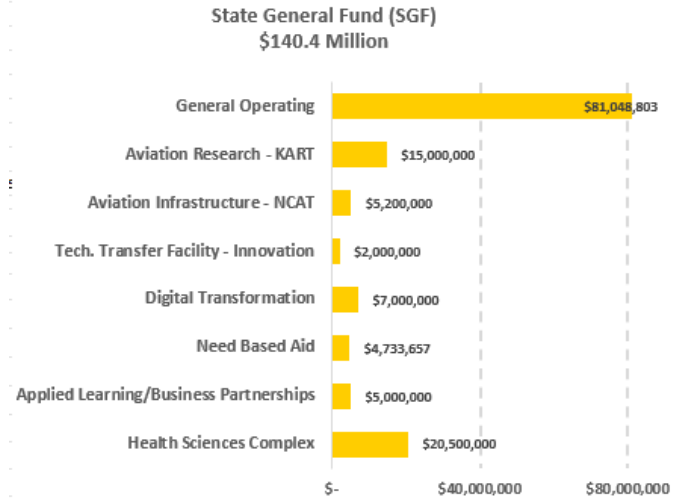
State General Fund (SGF)
$140.4 Million

General Operating $81,048,803
Aviation Research - KART $15,000,000
Aviation Infrastructure - NCAT $5,200,000
Tech. Transfer Facility - Innovation $2,000,000
Digital Transformation $7,000,000
Need Based Aid $4,733,657
Applied Learning/Business Partnerships $5,000,000
Health Sciences Complex $20,500,000

$- $40,000,000 $80,000,000